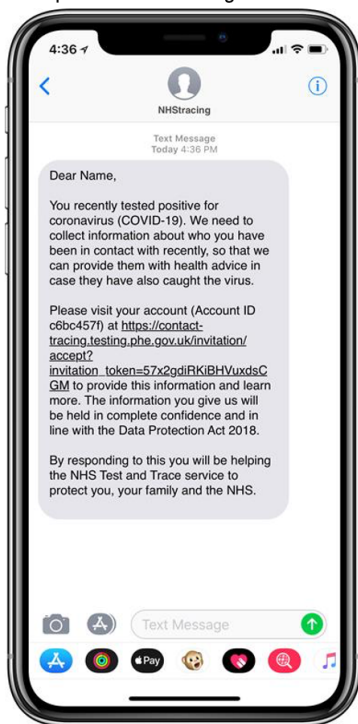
4:36

NHStracing

Text Message
Today 4:36 PM

Dear Name,

You recently tested positive for coronavirus (COVID-19). We need to collect information about who you have been in contact with recently, so that we can provide them with health advice in case they have also caught the virus.

Please visit your account (Account ID c6bc457f) at https://contact-tracing.testing.phe.gov.uk/invitation/accept?invitation_token=57x2gdiRKiBHVuxdsCGM to provide this information and learn more. The information you give us will be held in complete confidence and in line with the Data Protection Act 2018.

By responding to this you will be helping the NHS Test and Trace service to protect you, your family and the NHS.

Text Message

Pay